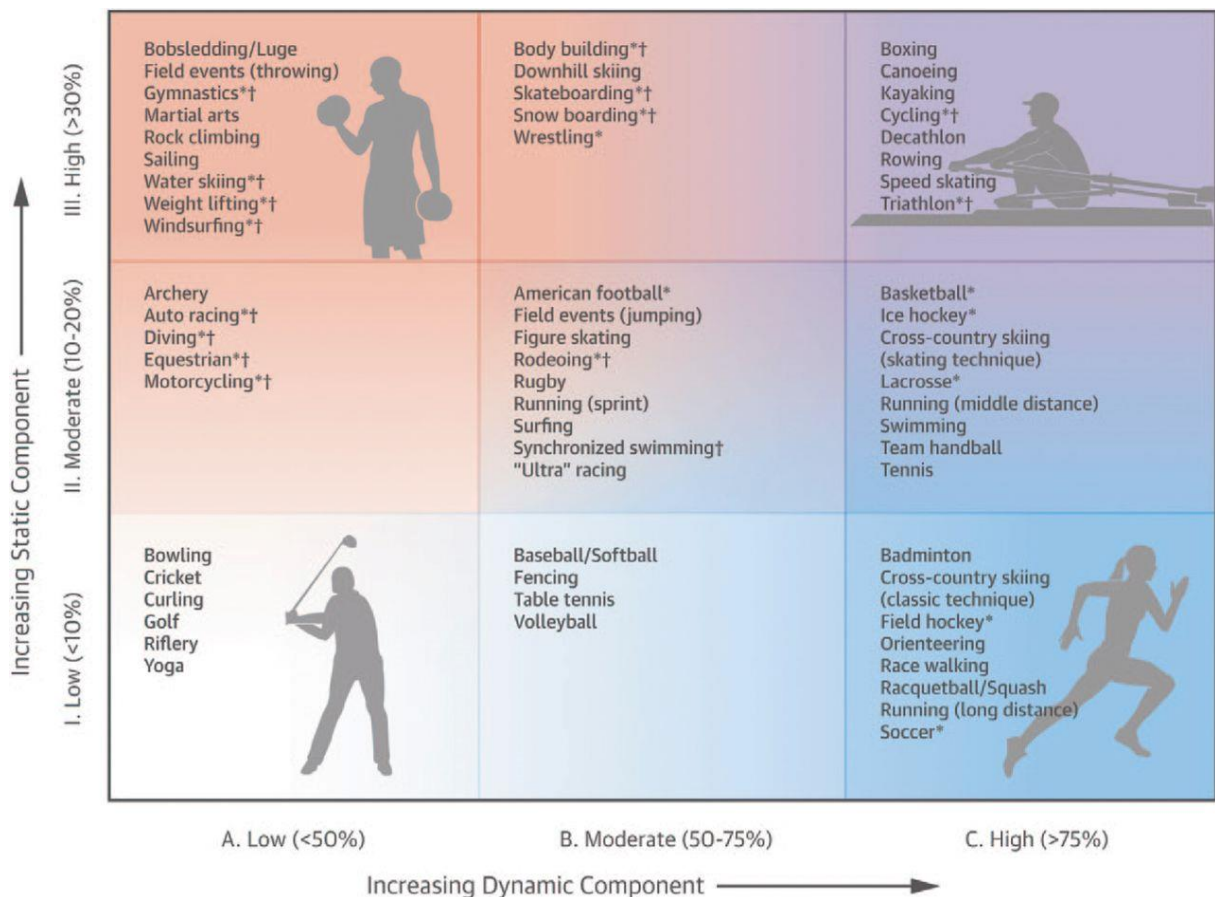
Increasing Static Component

III. High (>30%)

Bobsledding/Luge
Field events (throwing)
Gymnastics*†
Martial arts
Rock climbing
Sailing
Water skiing*†
Weight lifting*†
Windsurfing*†

Body building*†
Downhill skiing
Skateboarding*†
Snow boarding*†
Wrestling*

Boxing
Canoeing
Kayaking
Cycling*†
Decathlon
Rowing
Speed skating
Triathlon*†

II. Moderate (10-20%)

Archery
Auto racing*†
Diving*†
Equestrian*†
Motorcycling*†

American football*
Field events (jumping)
Figure skating
Rodeoing*†
Rugby
Running (sprint)
Surfing
Synchronized swimming†
"Ultra" racing

Basketball*
Ice hockey*
Cross-country skiing (skating technique)
Lacrosse*
Running (middle distance)
Swimming
Team handball
Tennis

I. Low (<10%)

Bowling
Cricket
Curling
Golf
Riflery
Yoga

Baseball/Softball
Fencing
Table tennis
Volleyball

Badminton
Cross-country skiing (classic technique)
Field hockey*
Orienteering
Race walking
Racquetball/Squash
Running (long distance)
Soccer*

A. Low (<50%)

B. Moderate (50-75%)

C. High (>75%)

Increasing Dynamic Component